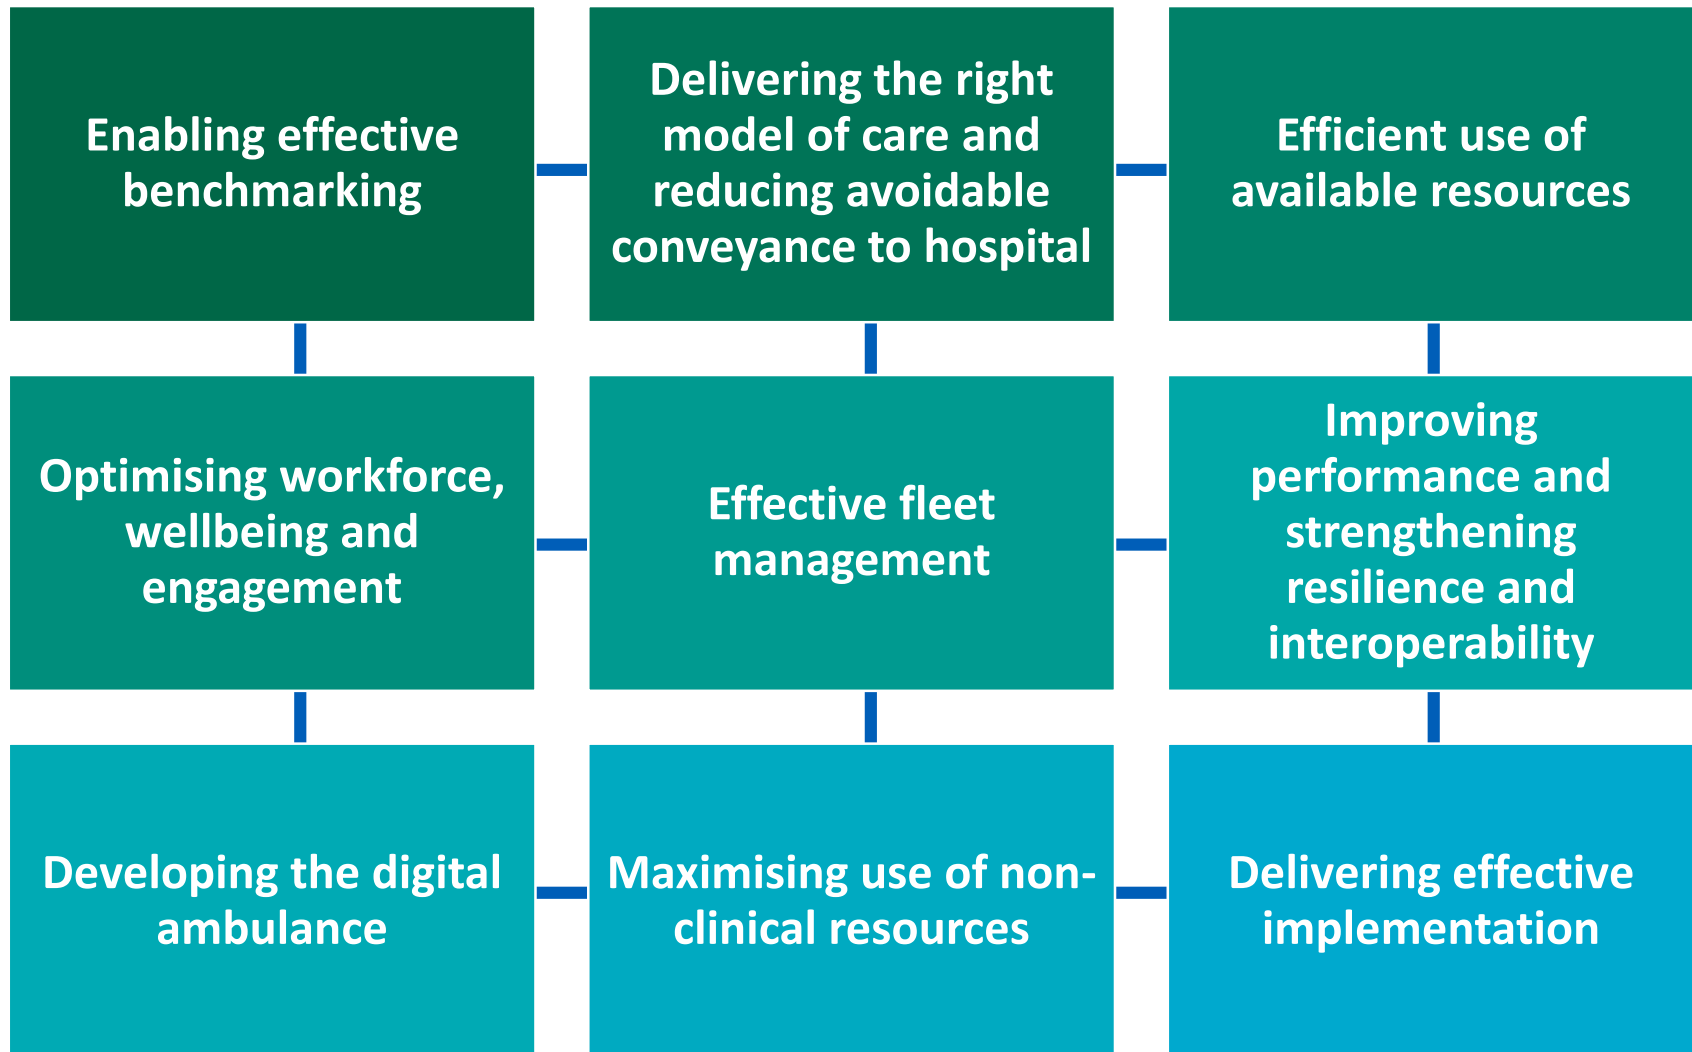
Enabling effective benchmarking

Delivering the right model of care and reducing avoidable conveyance to hospital

Efficient use of available resources

Optimising workforce, wellbeing and engagement

Effective fleet management

Improving performance and strengthening resilience and interoperability

Developing the digital ambulance

Maximising use of non-clinical resources

Delivering effective implementation